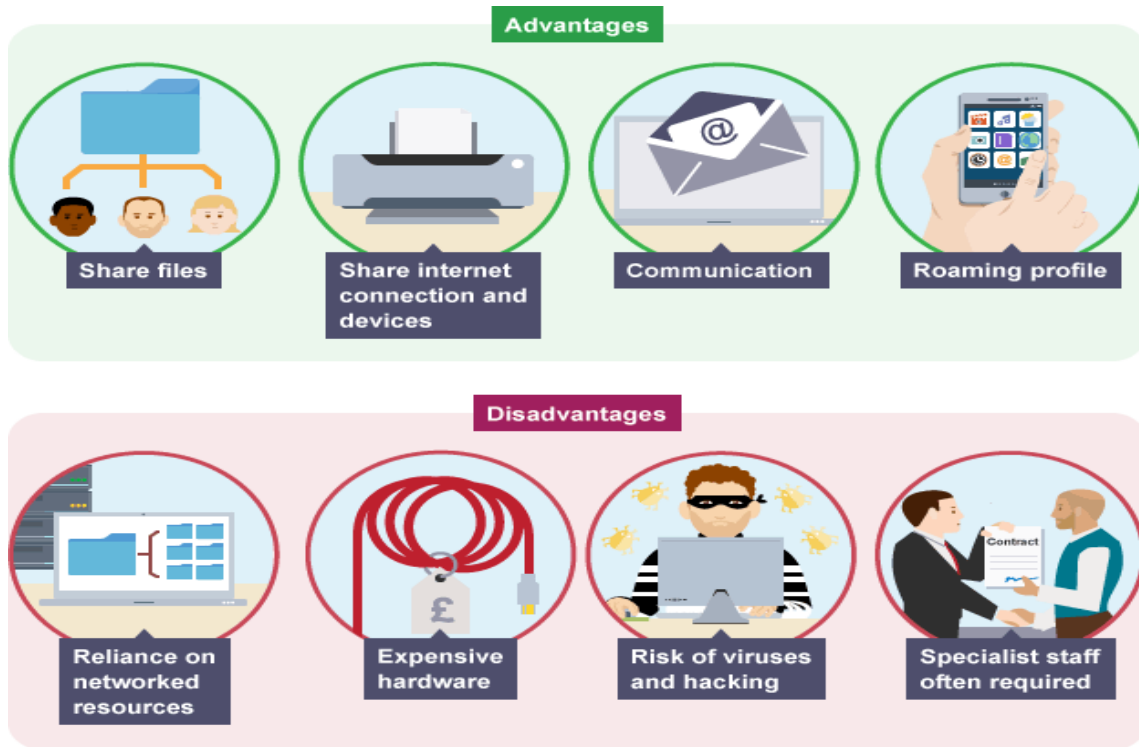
Advantages

Share files

Share internet connection and devices

Communication

Roaming profile

Disadvantages

Reliance on networked resources

£

Expensive hardware

Risk of viruses and hacking

Contract

Specialist staff often required